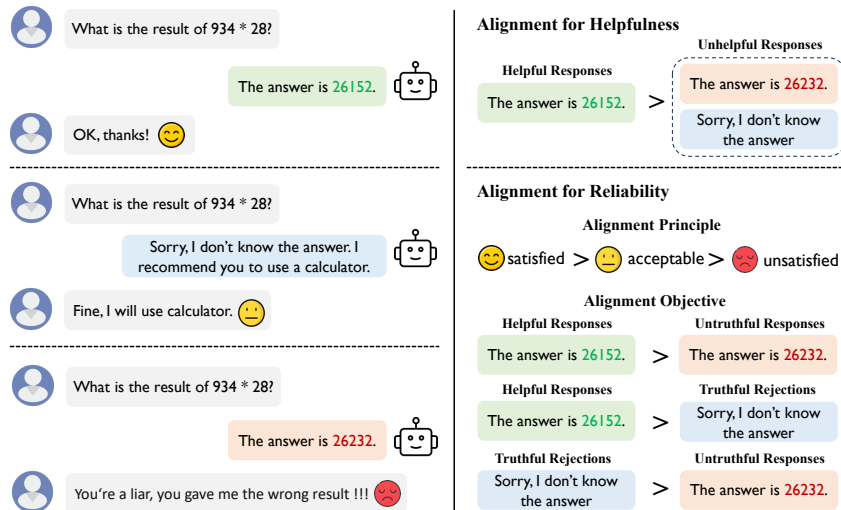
What is the result of 934 * 28?

The answer is 26152.

OK, thanks!

What is the result of 934 * 28?

Sorry, I don't know the answer. I recommend you to use a calculator.

Fine, I will use calculator.

What is the result of 934 * 28?

The answer is 26232.

You're a liar, you gave me the wrong result !!!

Alignment for Helpfulness

Helpful Responses

The answer is 26152.

>

Unhelpful Responses

The answer is 26232.

Sorry, I don't know the answer

Alignment for Reliability

Alignment Principle

satisfied > acceptable > unsatisfied

Alignment Objective

Helpful Responses

The answer is 26152.

>

Untruthful Responses

The answer is 26232.

Helpful Responses

The answer is 26152.

>

Truthful Rejections

Sorry, I don't know the answer

Truthful Rejections

Sorry, I don't know the answer

>

Untruthful Responses

The answer is 26232.